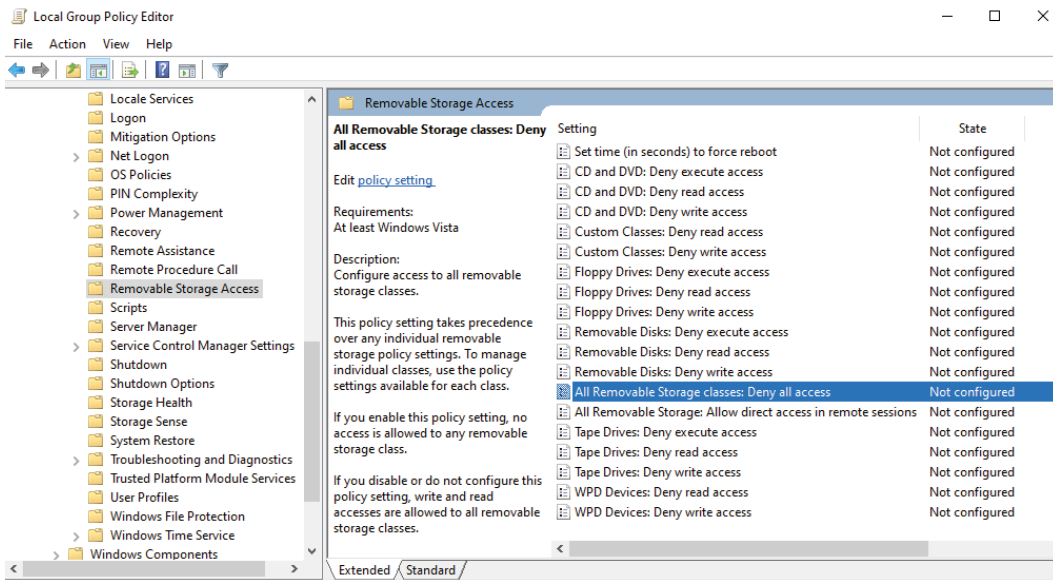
Local Group Policy Editor

File Action View Help

Locale Services
Logon
Mitigation Options
Net Logon
OS Policies
PIN Complexity
Power Management
Recovery
Remote Assistance
Remote Procedure Call
Removable Storage Access
Scripts
Server Manager
Service Control Manager Settings
Shutdown
Shutdown Options
Storage Health
Storage Sense
System Restore
Troubleshooting and Diagnostics
Trusted Platform Module Services
User Profiles
Windows File Protection
Windows Time Service
Windows Components

Removable Storage Access

All Removable Storage classes: Deny all access

Edit policy setting

Requirements:
At least Windows Vista

Description:
Configure access to all removable storage classes.

This policy setting takes precedence over any individual removable storage policy settings. To manage individual classes, use the policy settings available for each class.

If you enable this policy setting, no access is allowed to any removable storage class.

If you disable or do not configure this policy setting, write and read accesses are allowed to all removable storage classes.

| Setting | State |
|---|---|
| Set time (in seconds) to force reboot | Not configured |
| CD and DVD: Deny execute access | Not configured |
| CD and DVD: Deny read access | Not configured |
| CD and DVD: Deny write access | Not configured |
| Custom Classes: Deny read access | Not configured |
| Custom Classes: Deny write access | Not configured |
| Floppy Drives: Deny execute access | Not configured |
| Floppy Drives: Deny read access | Not configured |
| Floppy Drives: Deny write access | Not configured |
| Removable Disks: Deny execute access | Not configured |
| Removable Disks: Deny read access | Not configured |
| Removable Disks: Deny write access | Not configured |
| All Removable Storage classes: Deny all access | Not configured |
| All Removable Storage: Allow direct access in remote sessions | Not configured |
| Tape Drives: Deny execute access | Not configured |
| Tape Drives: Deny read access | Not configured |
| Tape Drives: Deny write access | Not configured |
| WPD Devices: Deny read access | Not configured |
| WPD Devices: Deny write access | Not configured |

Extended Standard